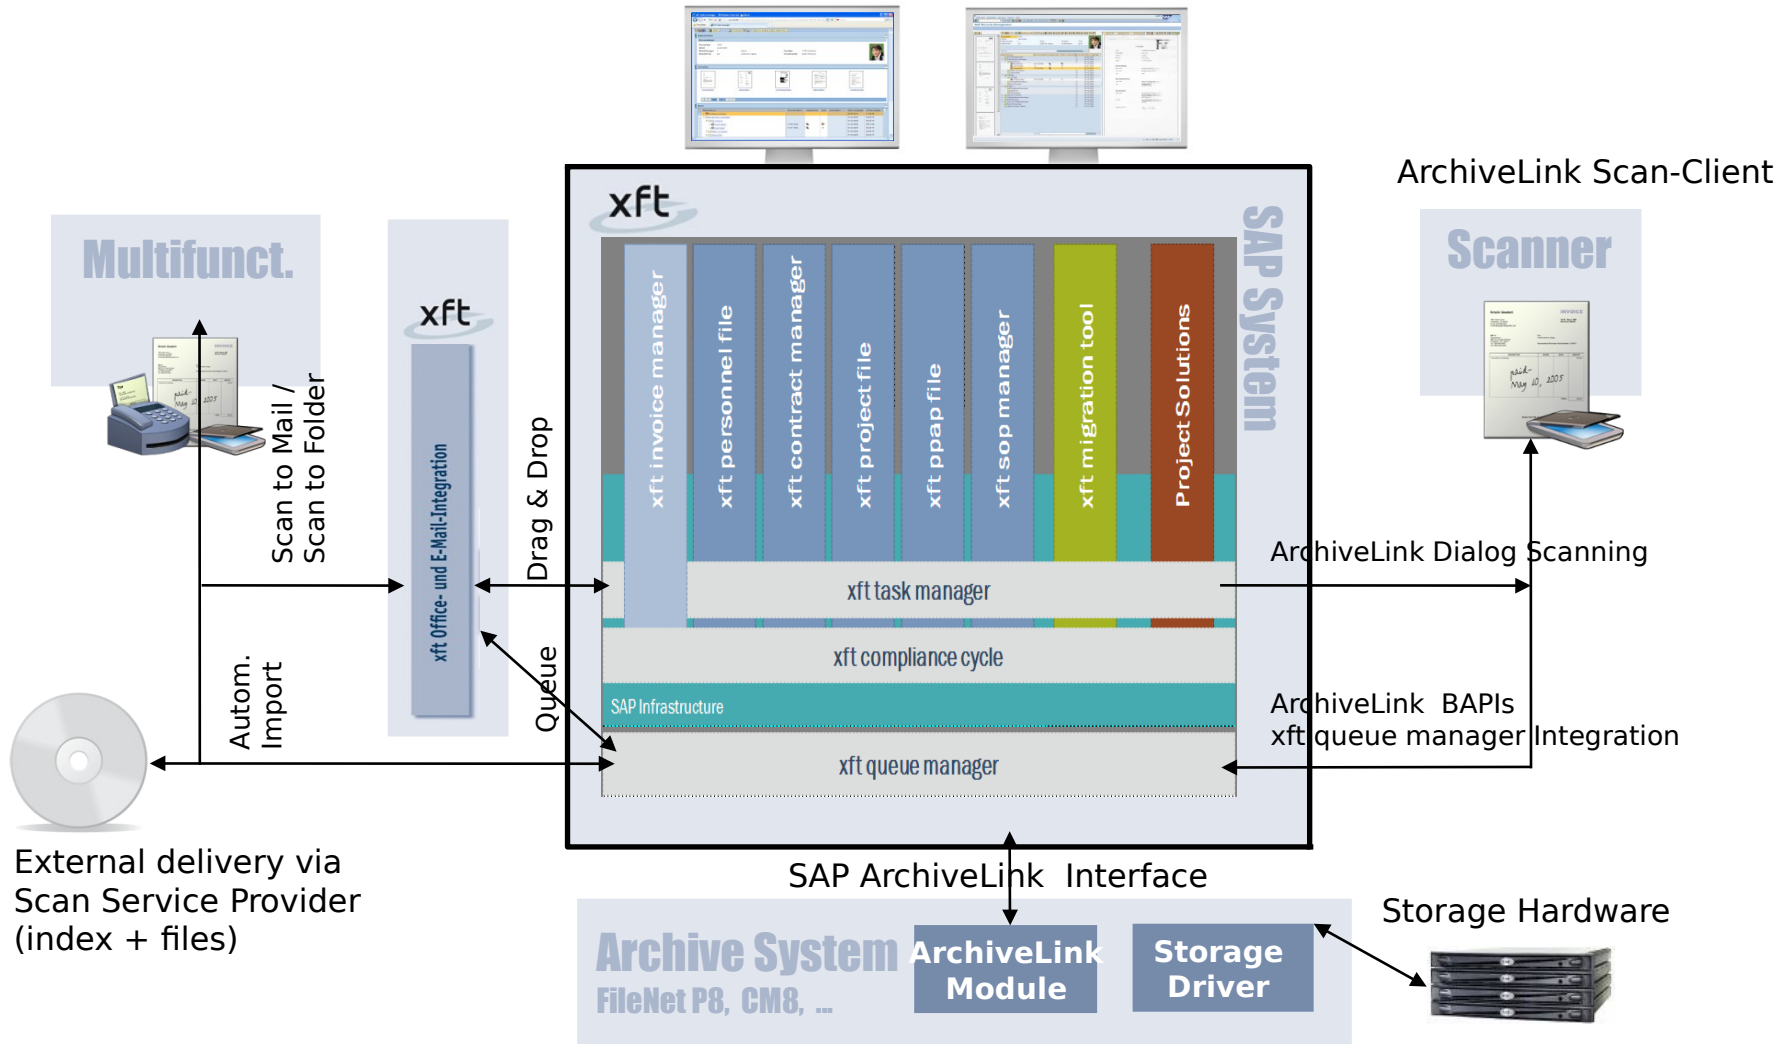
ArchiveLink Scan-Client

Multifunct.

xft

Scan to Mail / Scan to Folder

xft Office- und E-Mail-Integration

Drag & Drop

xft

xft invoice manager

xft personnel file

xft contract manager

xft project file

xft ppap file

xft sop manager

xft migration tool

Project Solutions

SAP System

Scanner

ArchiveLink Dialog Scanning

xft task manager

xft compliance cycle

SAP Infrastructure

xft queue manager

Autom. Import

Queue

ArchiveLink BAPIs
xft queue manager Integration

External delivery via Scan Service Provider (index + files)

SAP ArchiveLink Interface

Storage Hardware

Archive System
FileNet P8, CM8, ...

ArchiveLink Module

Storage Driver